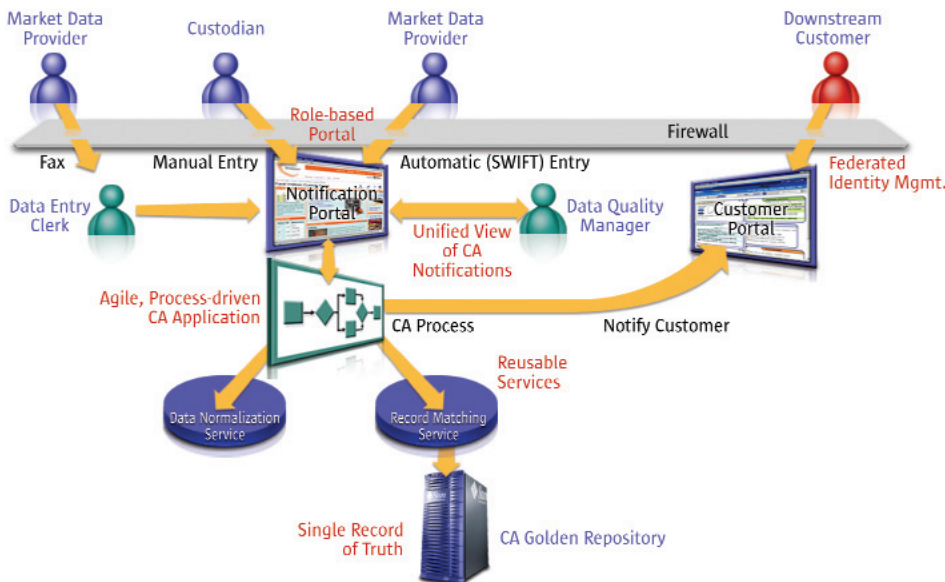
Market Data Provider

Custodian

Market Data Provider

Downstream Customer

Role-based Portal

Firewall

Fax

Manual Entry

Automatic (SWIFT) Entry

Federated Identity Mgmt.

Data Entry Clerk

Notification Portal

Data Quality Manager

Customer Portal

Unified View of CA Notifications

Agile, Process-driven CA Application

CA Process

Notify Customer

Reusable Services

Data Normalization Service

Record Matching Service

Single Record of Truth

CA Golden Repository